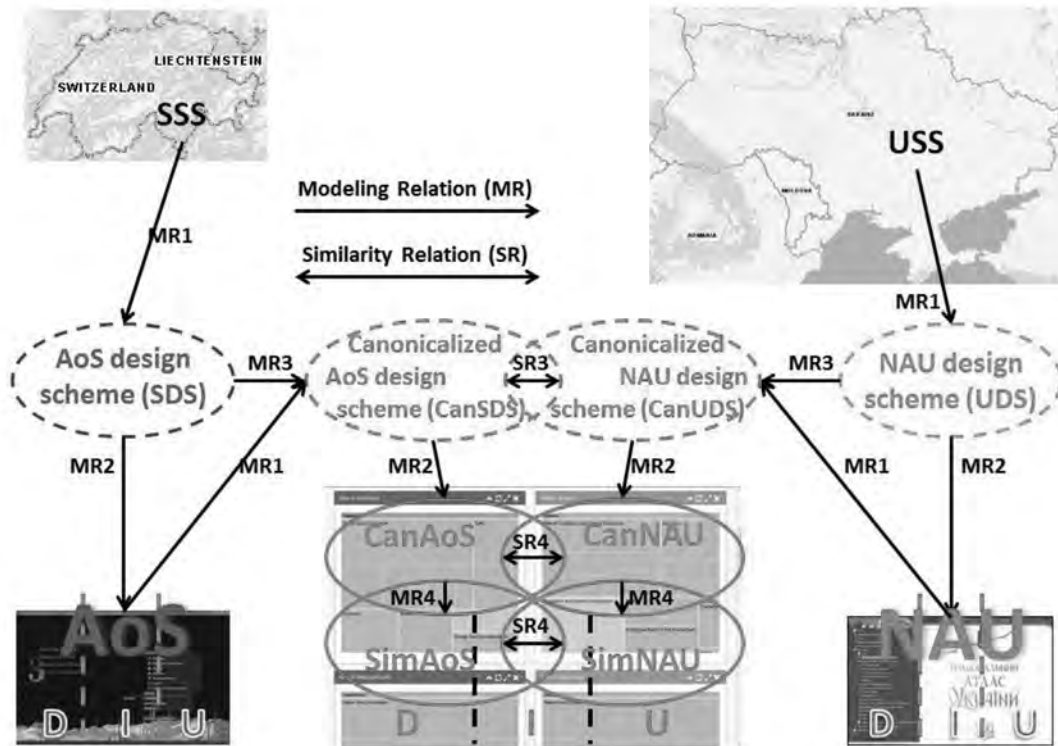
LIECHTENSTEIN
SWITZERLAND
SSS

USS

Modeling Relation (MR)

Similarity Relation (SR)

MR1

MR1

AoS design scheme (SDS)

MR3

Canonicalized AoS design scheme (CanSDS)

SR3

Canonicalized NAU design scheme (CanUDS)

MR3

NAU design scheme (UDS)

MR2

MR1

MR2

MR2

MR1

MR2

CanAoS

SR4

CanNAU

MR4

MR4

SR4

SimAoS

SimNAU

AoS
D I U

D I U

NAU
АТЛАС
D I U